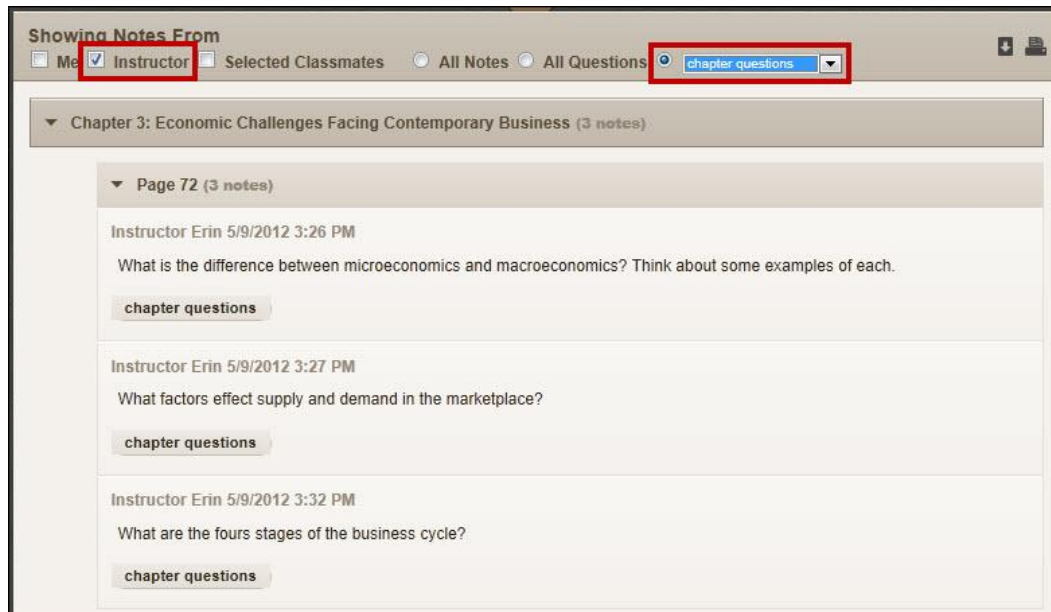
Showing Notes From

Me Instructor Selected Classmates All Notes All Questions chapter questions

Chapter 3: Economic Challenges Facing Contemporary Business (3 notes)

Page 72 (3 notes)

Instructor Erin 5/9/2012 3:26 PM

What is the difference between microeconomics and macroeconomics? Think about some examples of each.

chapter questions

Instructor Erin 5/9/2012 3:27 PM

What factors effect supply and demand in the marketplace?

chapter questions

Instructor Erin 5/9/2012 3:32 PM

What are the fours stages of the business cycle?

chapter questions